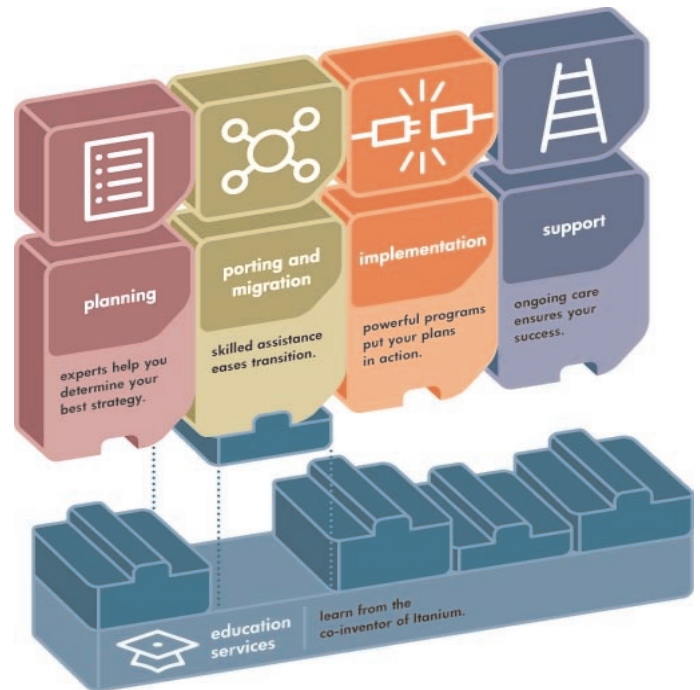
planning

experts help you determine your best strategy.

porting and migration

skilled assistance eases transition.

implementation

powerful programs put your plans in action.

support

ongoing care ensures your success.

education services

learn from the co-inventor of Itanium.